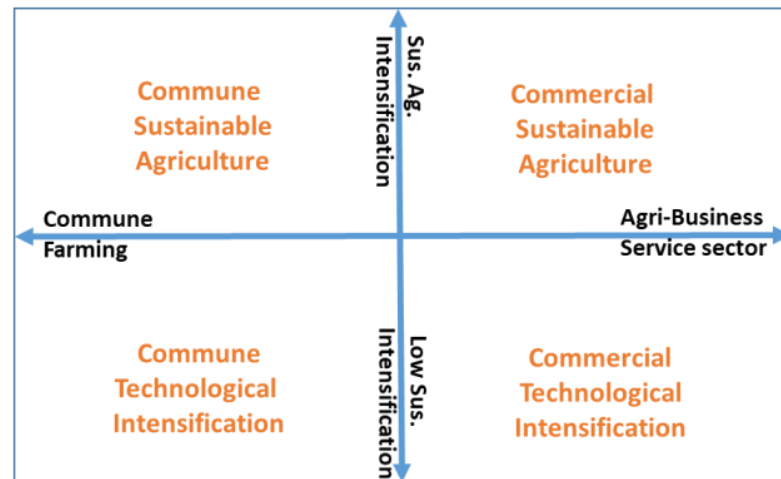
Commune Sustainable Agriculture

Sus. Ag. Intensification

Commercial Sustainable Agriculture

Commune Farming

Agri-Business Service sector

Commune Technological Intensification

Low Sus. Intensification

Commercial Technological Intensification